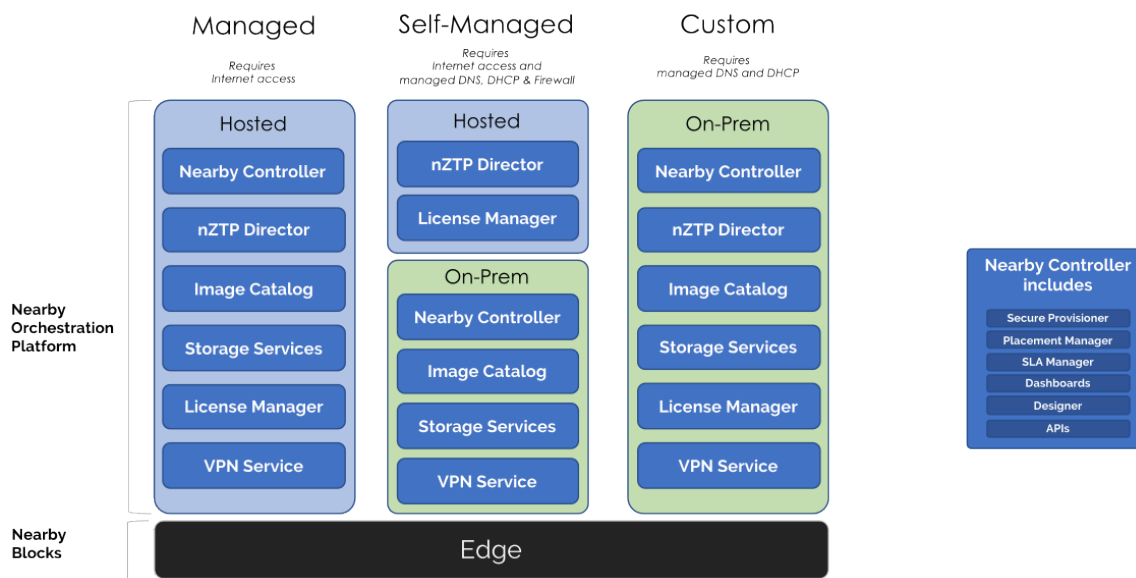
Managed

Requires
Internet access

Self-Managed

Requires
Internet access and
managed DNS, DHCP & Firewall

Custom

Requires
managed DNS and DHCP

Nearby Orchestration Platform

Hosted

Nearby Controller

nZTP Director

Image Catalog

Storage Services

License Manager

VPN Service

Hosted

nZTP Director

License Manager

On-Prem

Nearby Controller

Image Catalog

Storage Services

VPN Service

On-Prem

Nearby Controller

nZTP Director

Image Catalog

Storage Services

License Manager

VPN Service

Nearby Controller includes

Secure Provisioner

Placement Manager

SLA Manager

Dashboards

Designer

APIs

Nearby Blocks

Edge